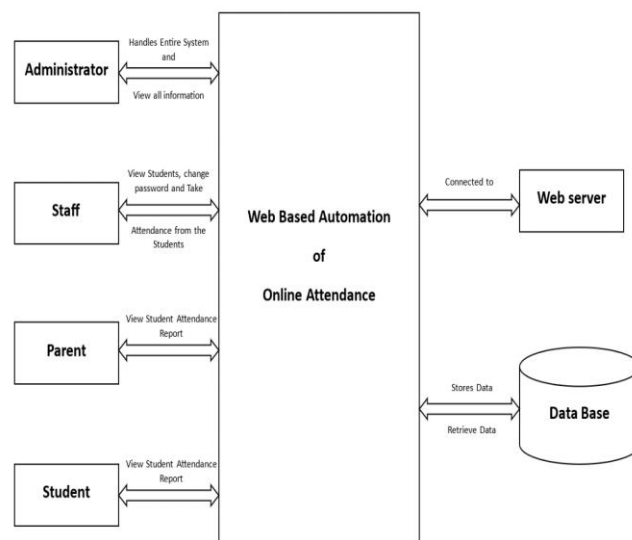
Administrator

Handles Entire System and

View all information

Staff

View Students, change password and Take

Attendance from the Students

Parent

View Student Attendance Report

Student

View Student Attendance Report

Web Based Automation

of

Online Attendance

Connected to

Web server

Stores Data

Retrieve Data

Data Base